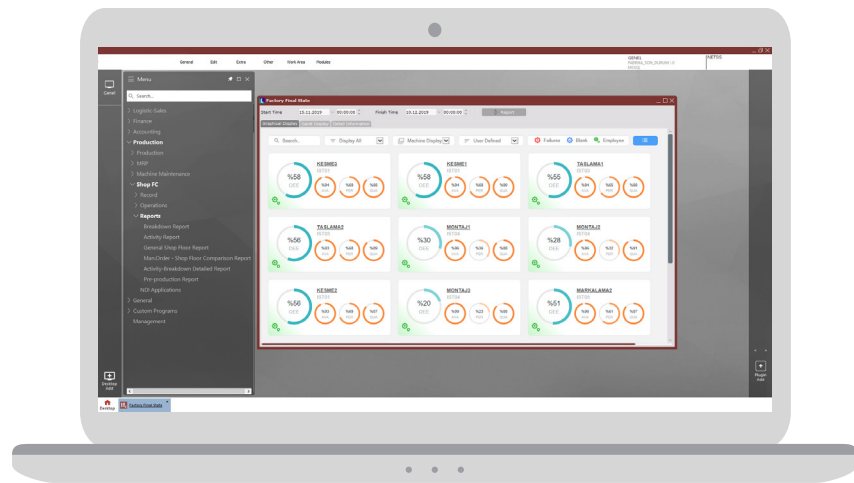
General Edit Extra Other Work Area Modules

GENEL
NETDS

Canvas

Menu

Search...

Logistic-Sales
Finance
Accounting
Production
Production
MRP
Machine Maintenance
Shop FC
Record
Operations
Reports
Breakdown Report
Activity Report
General Shop Floor Report
Man.Order - Shop Floor Comparison Report
Activity-Breakdown Detailed Report
Pre-production Report
NOI Applications
General
Custom Programs
Management

Desktop Add

Factory Final State

Start Time 25.11.2019 00:00:00 Finish Time 20.12.2019 00:00:00 Report

Search... Display All Machine Display User Defined Failures Block Employee

KESME3
%58 OEE
%91 %65 %98

KESME1
%58 OEE
%94 %68 %98

TASLAMA1
%55 OEE
%91 %65 %98

TASLAMA3
%56 OEE
%93 %65 %95

MONTAJ1
%30 OEE
%46 %56 %98

MONTAJ3
%28 OEE
%46 %32 %98

KESME2
%56 OEE
%93 %65 %97

MONTAJ2
%20 OEE
%30 %23 %95

MARKALAMA2
%51 OEE
%86 %61 %97

Plugin Add

Desktop
Factory Final State